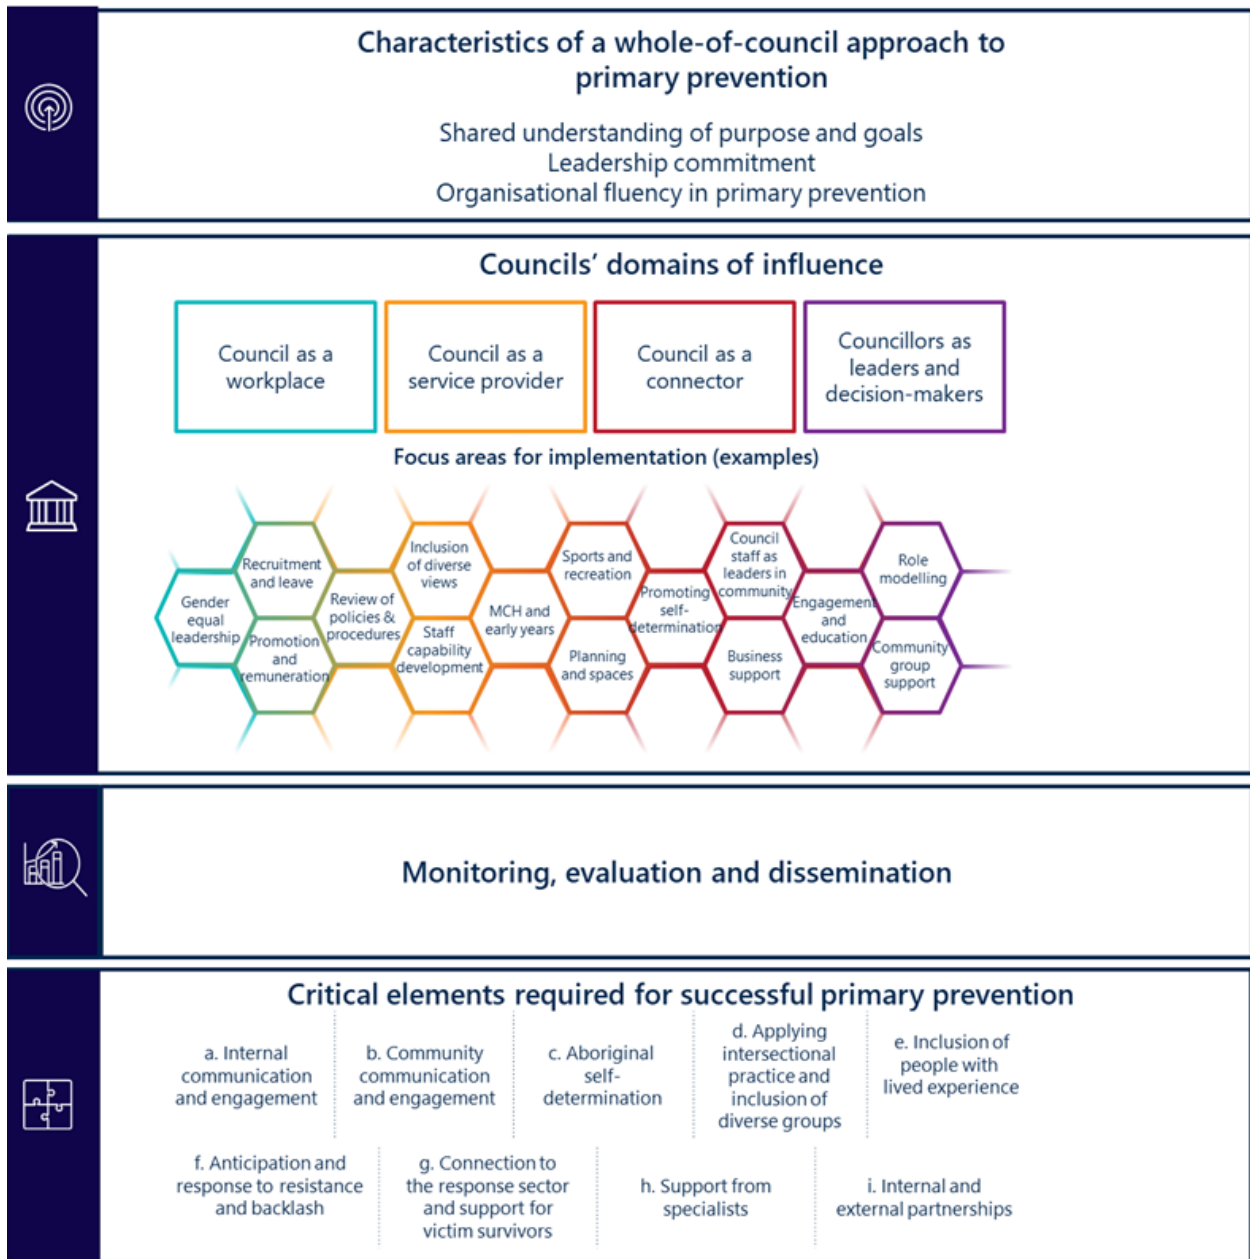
Characteristics of a whole-of-council approach to primary prevention

Shared understanding of purpose and goals
Leadership commitment
Organisational fluency in primary prevention

Councils' domains of influence

Council as a workplace

Council as a service provider

Council as a connector

Councillors as leaders and decision-makers

Focus areas for implementation (examples)

Gender equal leadership

Recruitment and leave

Promotion and remuneration

Review of policies & procedures

Inclusion of diverse views

Staff capability development

MCH and early years

Sports and recreation

Planning and spaces

Promoting self-determination

Council staff as leaders in community

Business support

Engagement and education

Role modelling

Community group support

Monitoring, evaluation and dissemination

Critical elements required for successful primary prevention

a. Internal communication and engagement

b. Community communication and engagement

c. Aboriginal self-determination

d. Applying intersectional practice and inclusion of diverse groups

e. Inclusion of people with lived experience

f. Anticipation and response to resistance and backlash

g. Connection to the response sector and support for victim survivors

h. Support from specialists

i. Internal and external partnerships